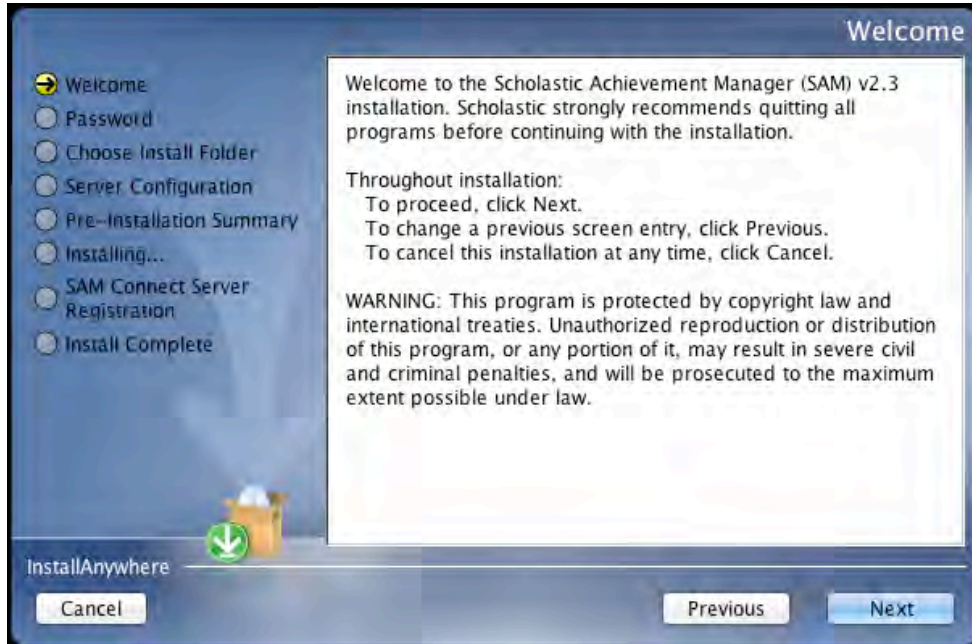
Welcome

Welcome
Password
Choose Install Folder
Server Configuration
Pre-Installation Summary
Installing...
SAM Connect Server Registration
Install Complete

Welcome to the Scholastic Achievement Manager (SAM) v2.3 installation. Scholastic strongly recommends quitting all programs before continuing with the installation.

Throughout installation:
To proceed, click Next.
To change a previous screen entry, click Previous.
To cancel this installation at any time, click Cancel.

WARNING: This program is protected by copyright law and international treaties. Unauthorized reproduction or distribution of this program, or any portion of it, may result in severe civil and criminal penalties, and will be prosecuted to the maximum extent possible under law.

InstallAnywhere

Cancel

Previous

Next